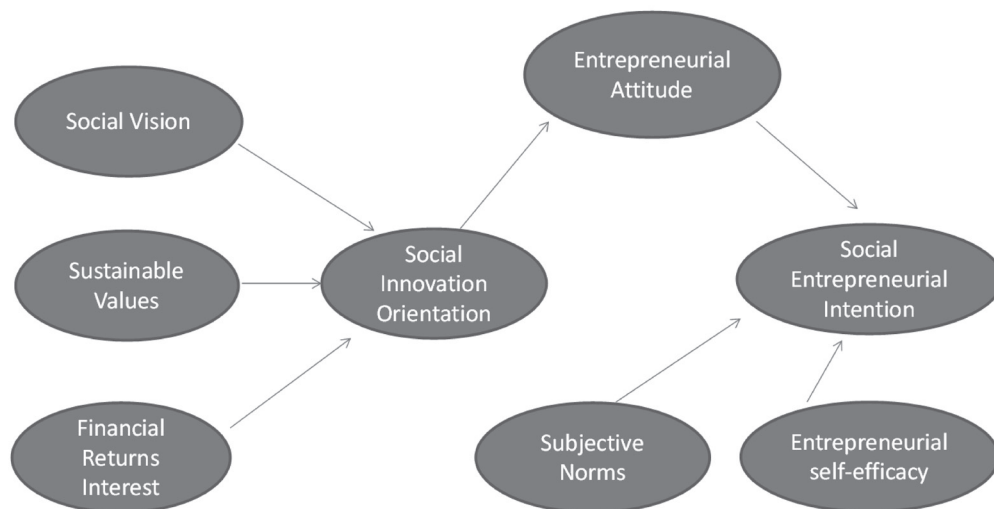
Social Vision

Sustainable Values

Financial Returns Interest

Social Innovation Orientation

Entrepreneurial Attitude

Social Entrepreneurial Intention

Subjective Norms

Entrepreneurial self-efficacy